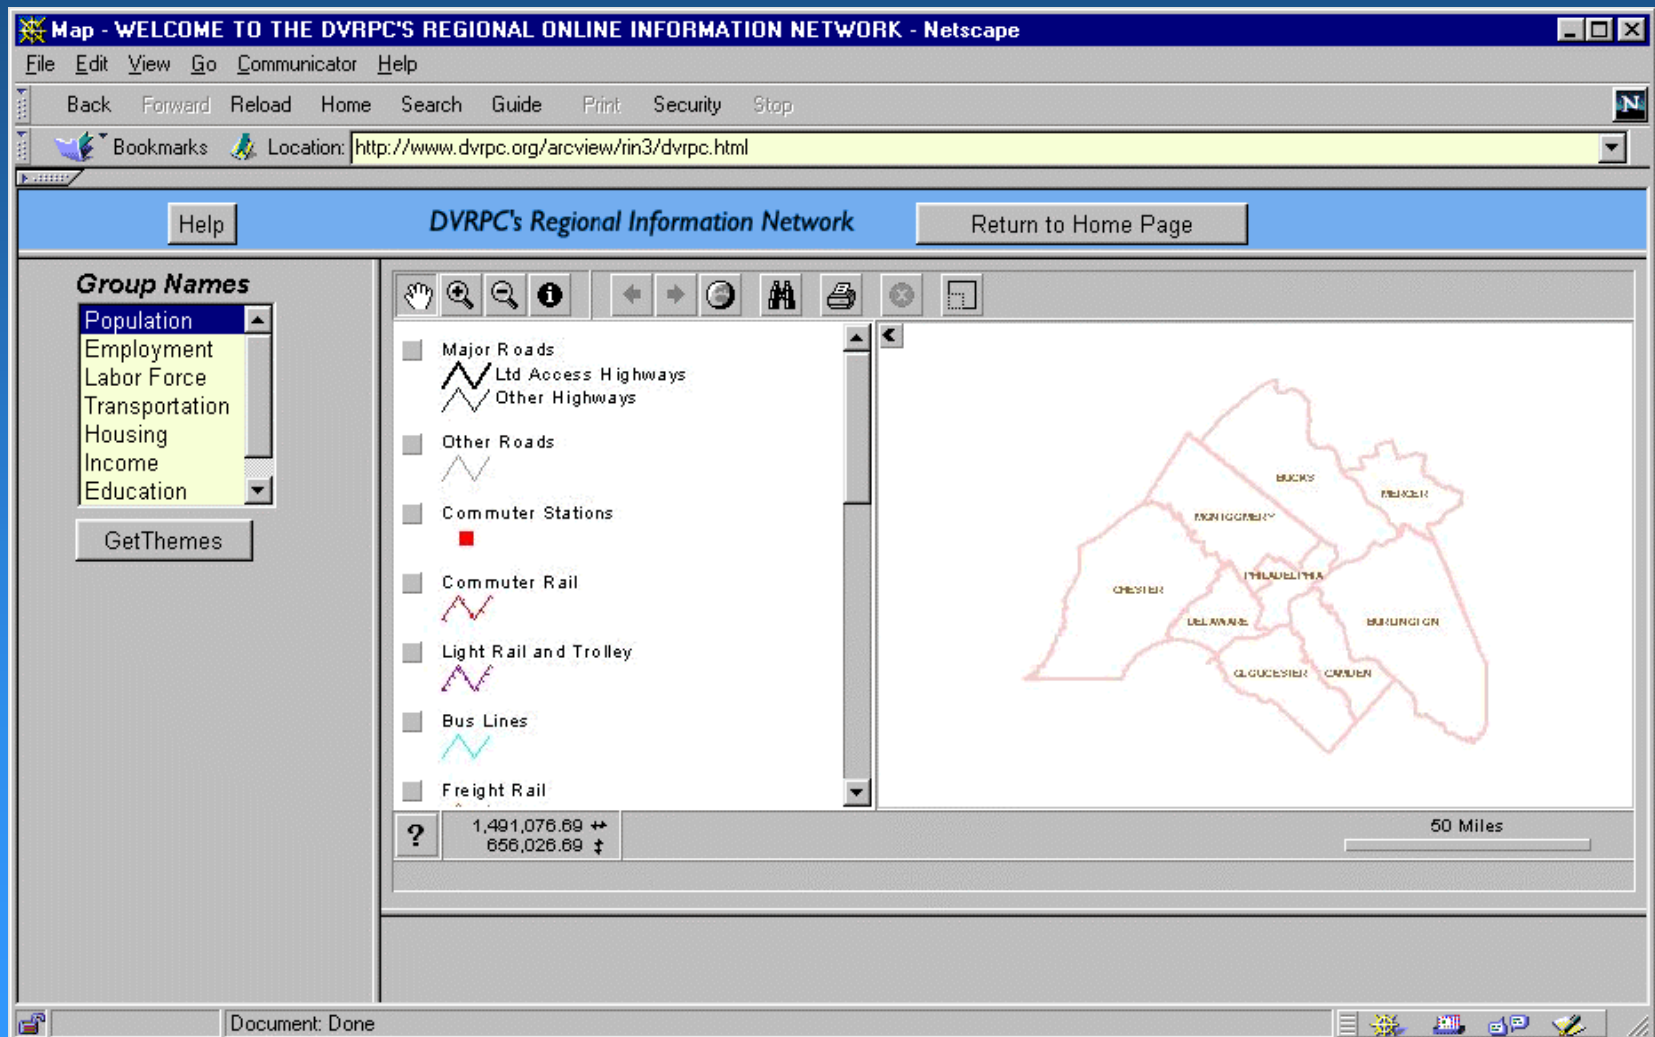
Map - WELCOME TO THE DVRPC'S REGIONAL ONLINE INFORMATION NETWORK - Netscape

File Edit View Go Communicator Help

Back Forward Reload Home Search Guide Print Security Stop

Bookmarks Location: http://www.dvrpc.org/arcview/rin3/dvrpc.html

Help

DVRPC's Regional Information Network

Return to Home Page

Group Names

Population
Employment
Labor Force
Transportation
Housing
Income
Education

GetThemes

Major Roads
Ltd Access Highways
Other Highways

Other Roads

Commuter Stations

Commuter Rail

Light Rail and Trolley

Bus Lines

Freight Rail

BUCKS
MERCER
MONTGOMERY
PHILADELPHIA
CHESTER
DELAWARE
BURLINGTON
GLOUCESTER
CAMDEN

?

1,491,076.69
656,026.69

50 Miles

Document: Done